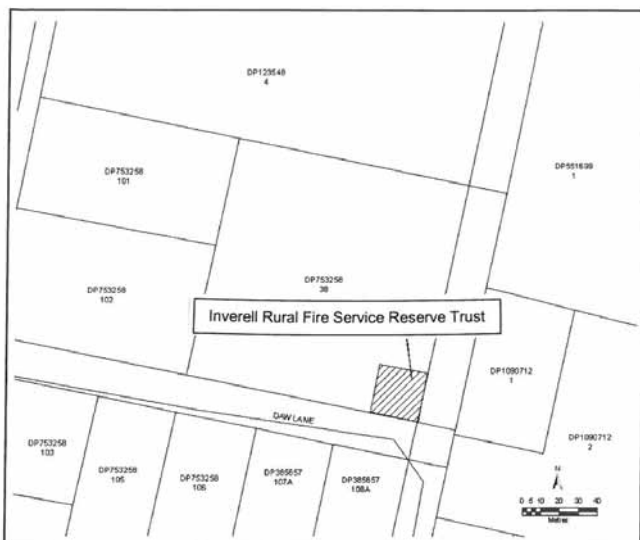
DP123548
4

DP753258
101

DP551639
1

DP753258
102

DP753258
38

Inverell Rural Fire Service Reserve Trust

DP1090712
1

DAW LANE

DP1090712
2

DP753258
103

DP753258
105

DP753258
106

DP385657
107A

DP385657
108A

N

0 5 10 20 30 40
Metres